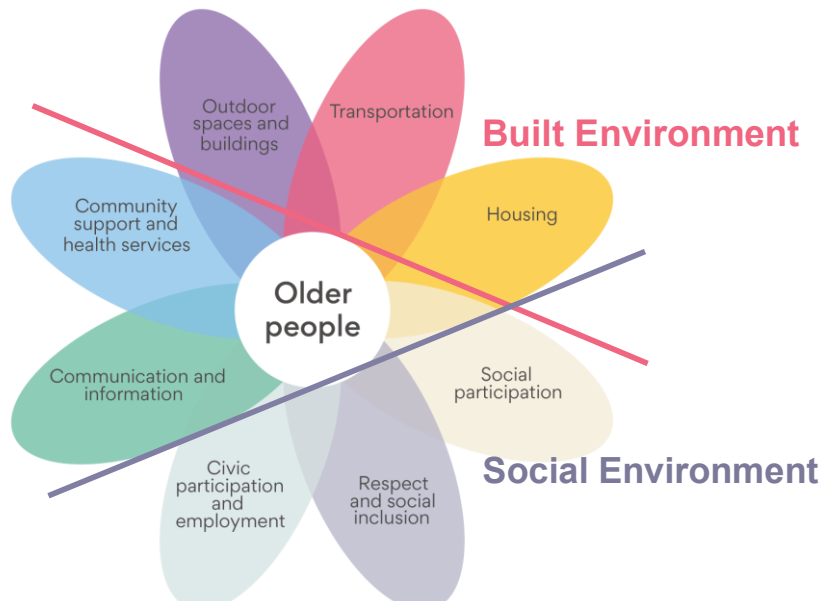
Outdoor spaces and buildings

Transportation

Built Environment

Community support and health services

Housing

Older people

Communication and information

Social participation

Civic participation and employment

Respect and social inclusion

Social Environment